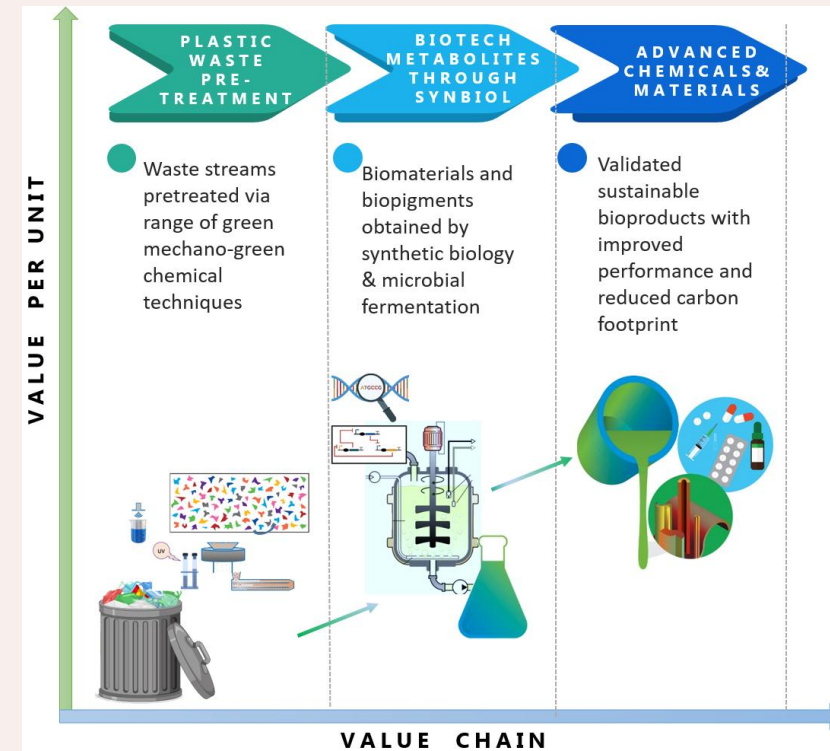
PLASTIC WASTE PRE-TREATMENT

BIOTECH METABOLITES THROUGH SYNBIOL

ADVANCED CHEMICALS& MATERIALS

VALUE PER UNIT

Waste streams pretreated via range of green mechano-green chemical techniques

Biomaterials and biopigments obtained by synthetic biology & microbial fermentation

Validated sustainable bioproducts with improved performance and reduced carbon footprint

ATGCCG

UV

VALUE CHAIN